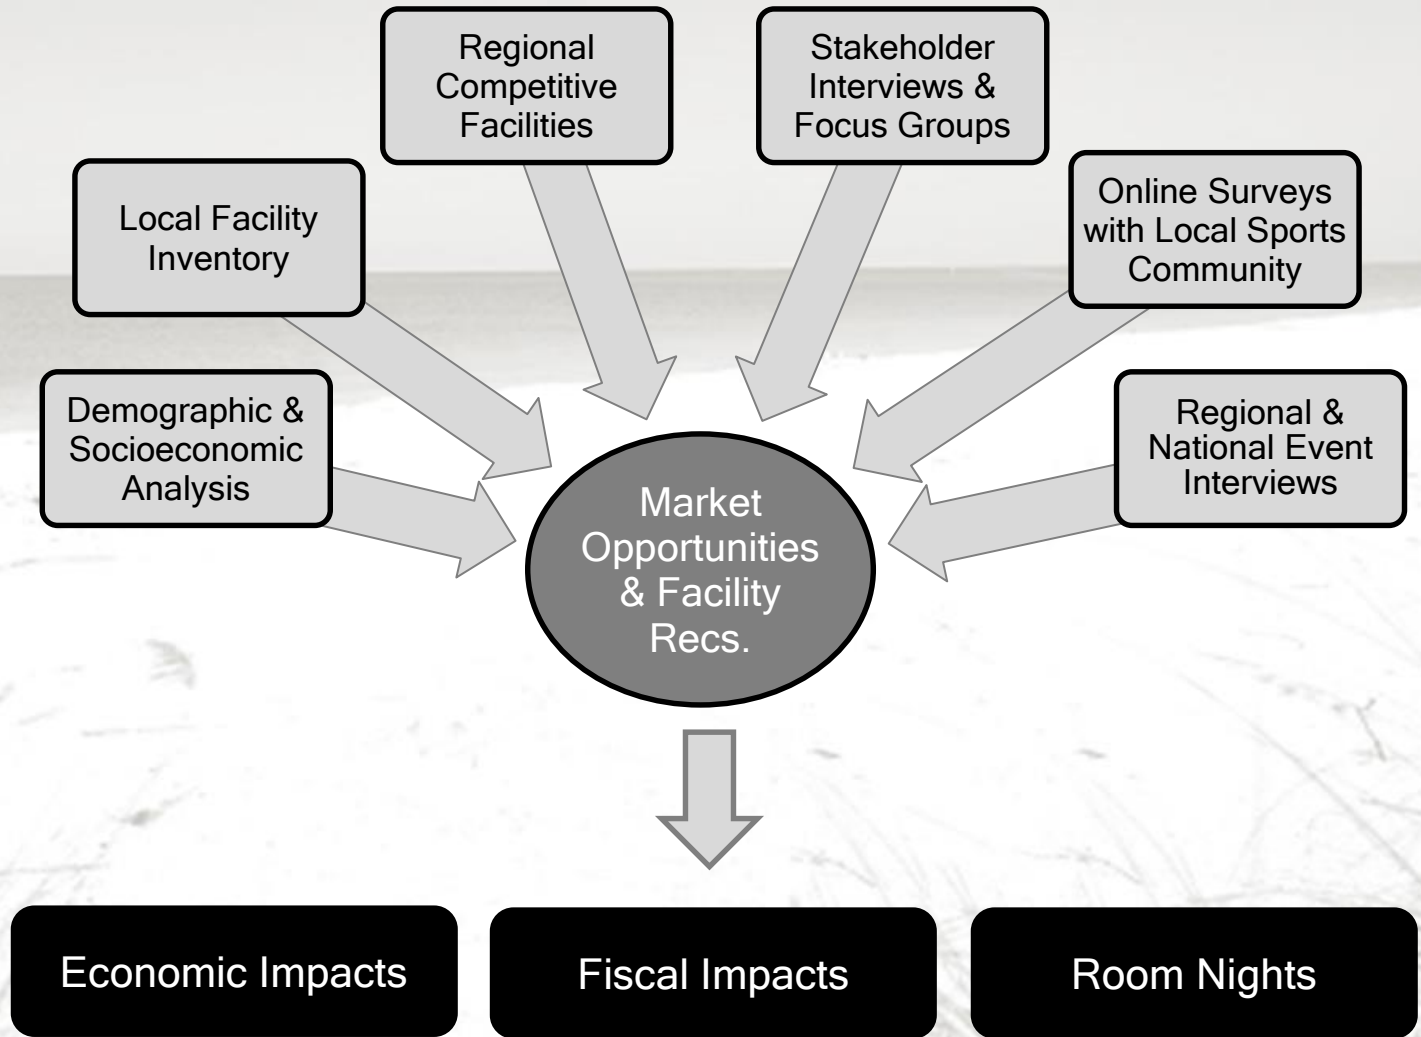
Regional Competitive Facilities

Stakeholder Interviews & Focus Groups

Local Facility Inventory

Online Surveys with Local Sports Community

Demographic & Socioeconomic Analysis

Regional & National Event Interviews

Market Opportunities & Facility Recs.

Economic Impacts

Fiscal Impacts

Room Nights